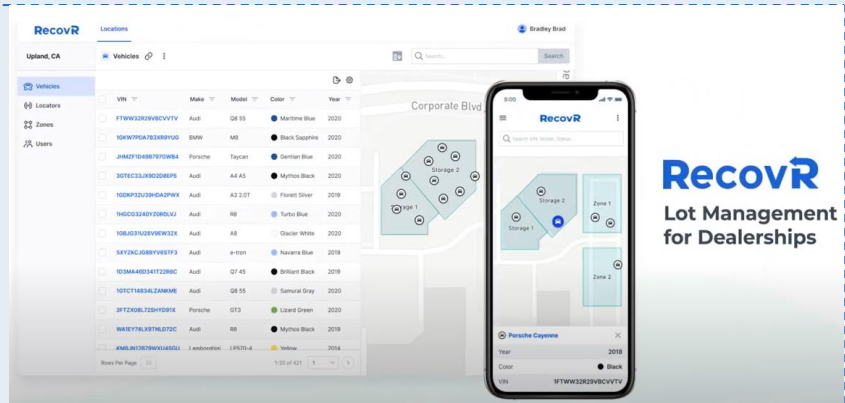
RecovR

Locations

Bradley Brad

Upland, CA

Vehicles

Locators

Zones

Users

Vehicles

Search...

Search

| VIN | Make | Model | Color | Year |
|---|---|---|---|---|
| FTWW32R29VBCVVTV | Audi | Q8 55 | Maritime Blue | 2020 |
| 1GKW7PDA7B3X89YUG | BMW | M8 | Black Sapphire | 2020 |
| JHMZF1D49B797GWB4 | Porsche | Taycan | Gentian Blue | 2020 |
| 3GTEC33JX9D2D8EP5 | Audi | A4 A5 | Mythos Black | 2020 |
| 1GDKP32U39HDA2PWX | Audi | A3 2.0T | Florett Silver | 2019 |
| 1HGCG3240Y20R0LVJ | Audi | R8 | Turbo Blue | 2020 |
| 1GBJG31U39E9W32X | Audi | A8 | Glacier White | 2020 |
| 5XY2KCJG8BYV6STF3 | Audi | e-tron | Navarra Blue | 2019 |
| 1D3M44BD341T22R8C | Audi | Q7 45 | Brilliant Black | 2019 |
| 1GTCT14834LZANKME | Audi | Q8 55 | Samurai Gray | 2020 |
| 3FTZX08L72SHYD91X | Porsche | GT3 | Lizard Green | 2020 |
| WA1EY74LX9TNLD72C | Audi | R8 | Mythos Black | 2019 |
| KM8JN12D79WXU65GU | Lamborghini | LP570-4 | Yellow | 2014 |

Rows Per Page 25

1-25 of 421

Corporate Blvd

Storage 2

Storage 1

5:00

RecovR

Search VIN, Model, Status...

Storage 2

Storage 1

Zone 1

Zone 2

Porsche Cayenne

Year 2018

Color Black

VIN 1FTWW32R29VBCVVTV

RecovR

Lot Management for Dealerships